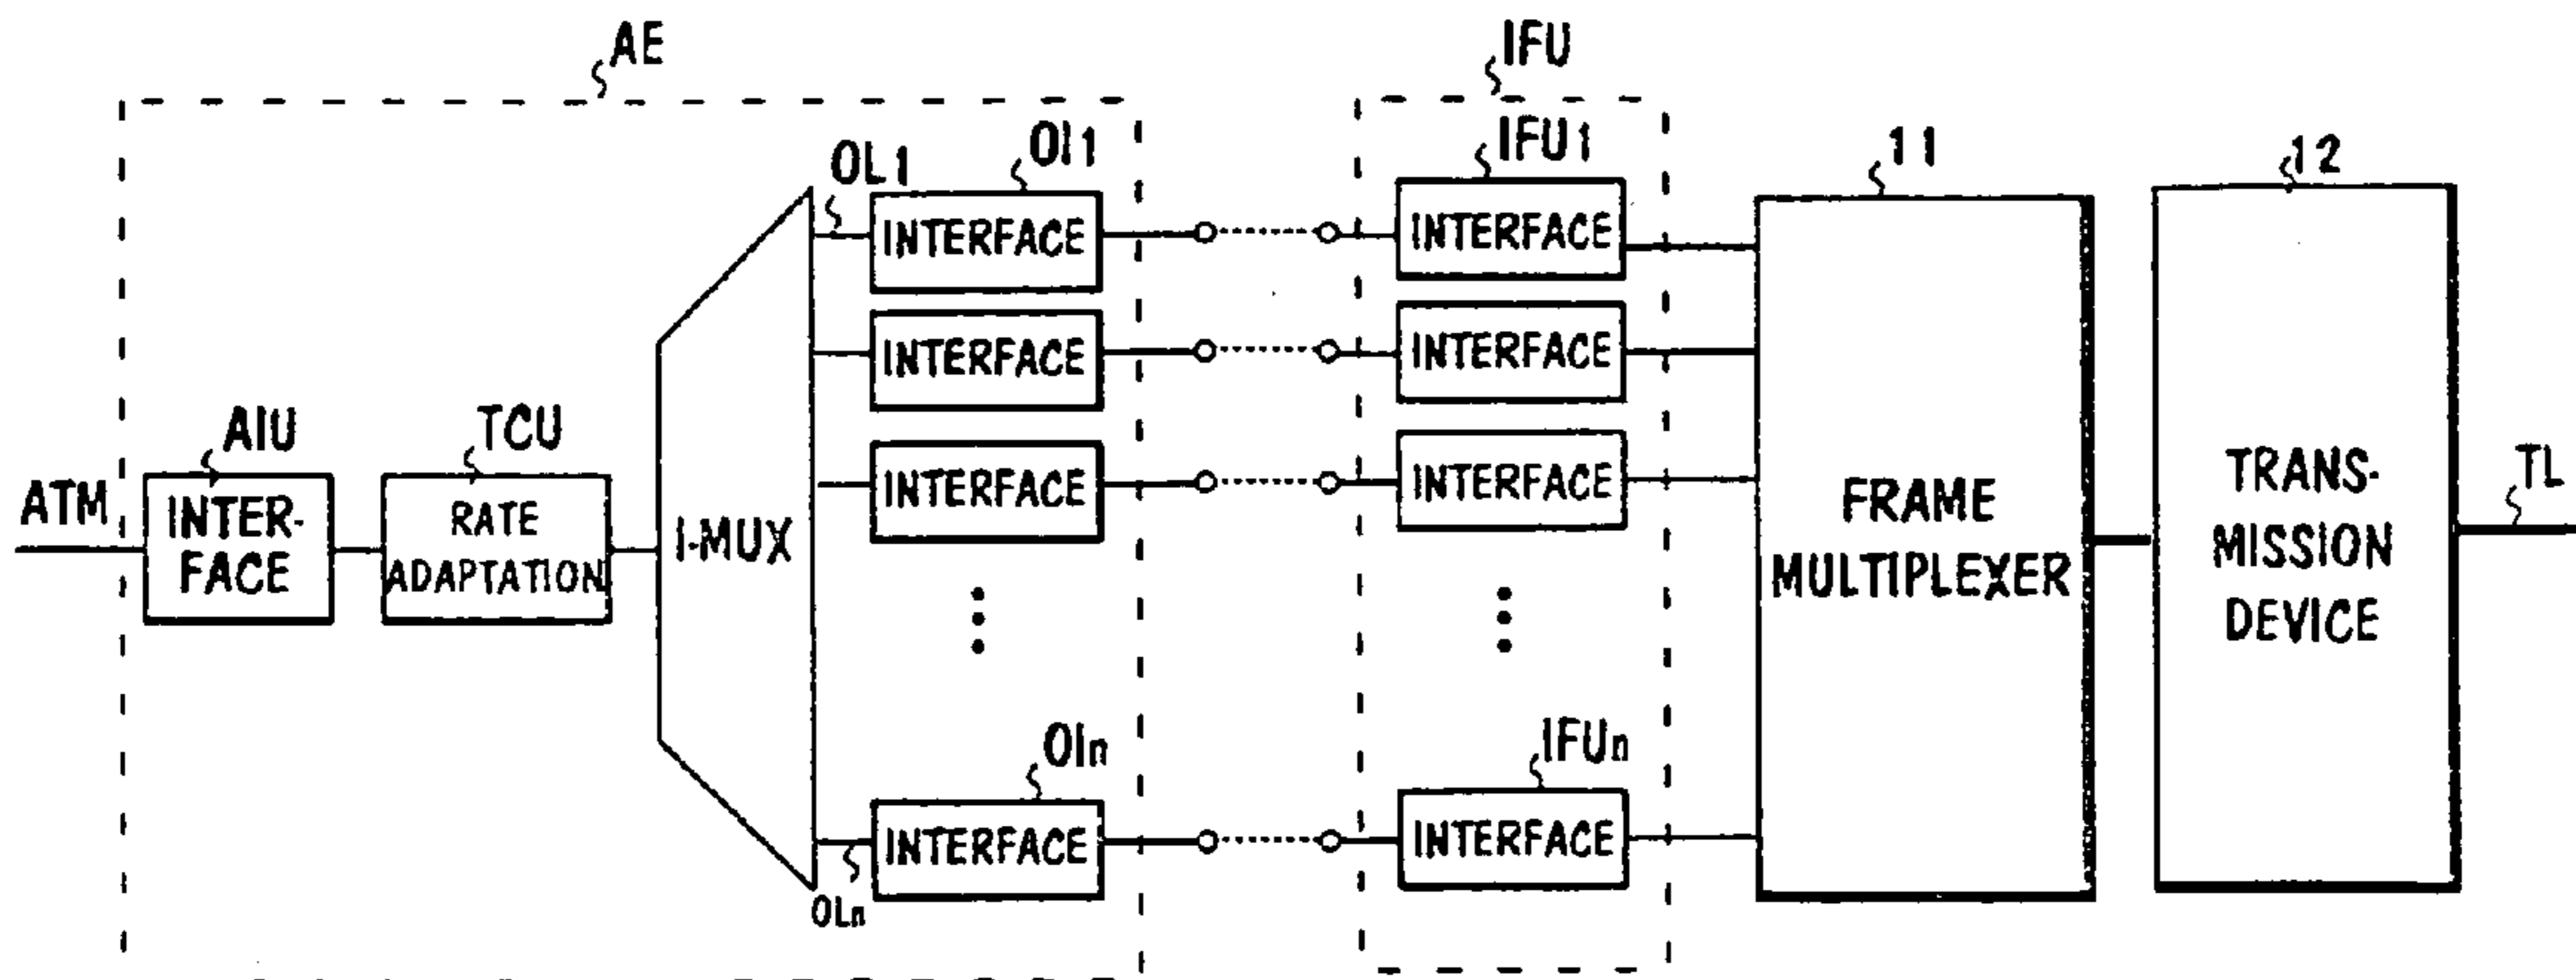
AE

IFU

OL1

OI1

IFU1

11

12

INTERFACE

INTERFACE

INTERFACE

INTERFACE

INTERFACE

INTERFACE

AIU

TCU

ATM

INTERFACE

RATE ADAPTATION

I-MUX

INTERFACE

INTERFACE

FRAME MULTIPLEXER

TRANSMISSION DEVICE

TL

OIn

IFUn

INTERFACE

INTERFACE

OLn